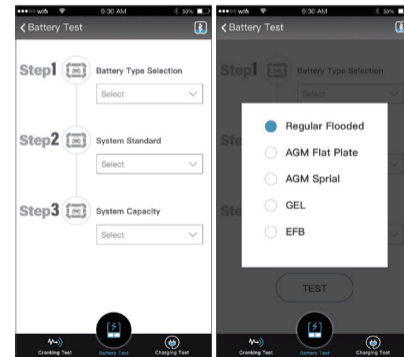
●●●○○ wifi 0:30 AM 30%

< Battery Test

Step1 Battery Type Selection

Select

Step2 System Standard

Select

Step3 System Capacity

Select

Cranking Test Battery Test Charging Test

●●●○○ wifi 0:30 AM 30%

< Battery Test

Step1 Battery Type Selection

Select

Regular Flooded

AGM Flat Plate

AGM Sprial

GEL

EFB

TEST

Cranking Test Battery Test Charging Test